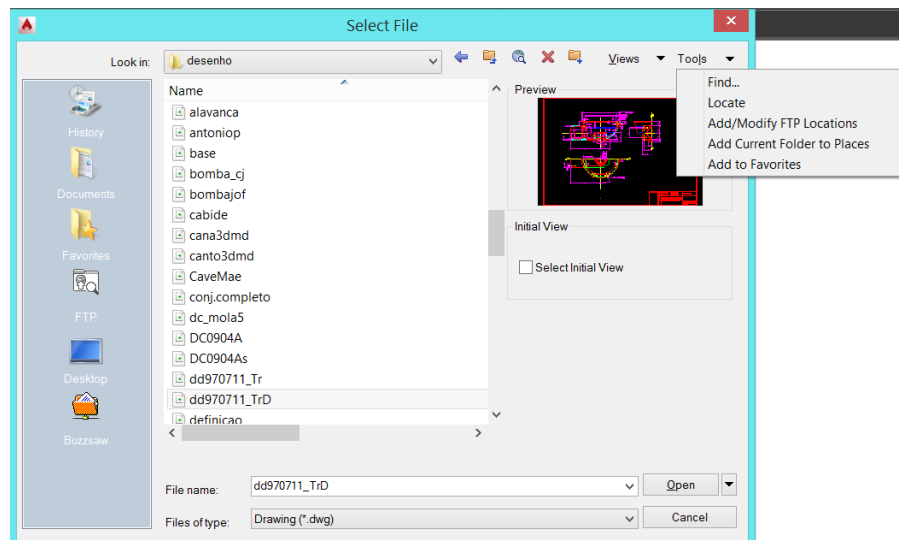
Select File

Look in: desenho

Views Tools

History
Documents
Favorites
FTP
Desktop
Buzzsaw

Name
alavanca
antoniop
base
bomba_cj
bombajof
cabide
cana3dmd
canto3dmd
CaveMae
conj.completo
dc_mola5
DC0904A
DC0904As
dd970711_Tr
dd970711_TrD
definicao

Preview

Find...
Locate
Add/Modify FTP Locations
Add Current Folder to Places
Add to Favorites

Initial View
Select Initial View

File name: dd970711_TrD
Open

Files of type: Drawing (*.dwg)
Cancel